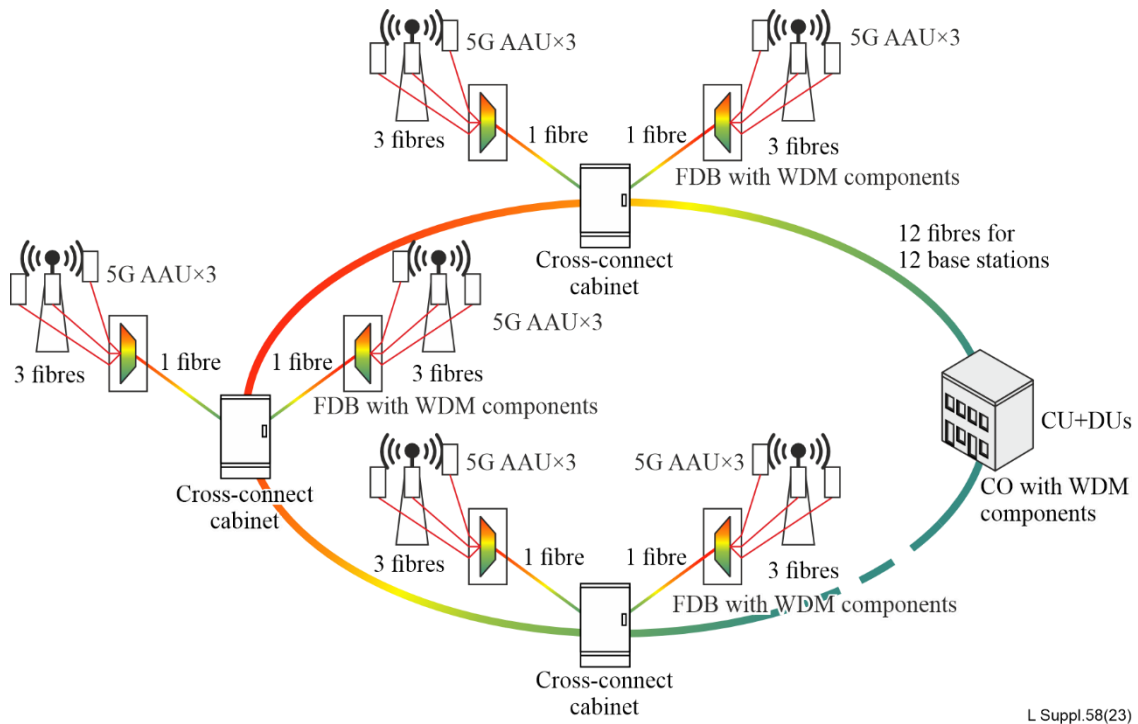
5G AAU×3

5G AAU×3

3 fibres

1 fibre

1 fibre

3 fibres

FDB with WDM components

Cross-connect cabinet

12 fibres for 12 base stations

5G AAU×3

5G AAU×3

3 fibres

1 fibre

1 fibre

3 fibres

FDB with WDM components

Cross-connect cabinet

CU+DUs

CO with WDM components

5G AAU×3

5G AAU×3

3 fibres

1 fibre

1 fibre

3 fibres

FDB with WDM components

Cross-connect cabinet

L Suppl.58(23)